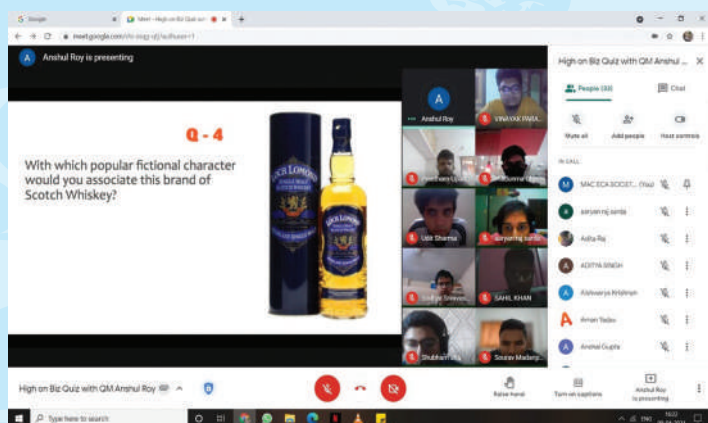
Google

Meet - High on Biz Quiz wi

meet.google.com/

Anshul Roy is presenting

Q - 4

With which popular fictional character would you associate this brand of Scotch Whiskey?

LOCH LOMOND

LOCH LOMOND

Anshul Roy

VINAYAK PARA...

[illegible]

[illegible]

Udit Sharma

Sanyamraj Sardar

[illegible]

SAHIL KHAN

Shubham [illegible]

Sourav Madanp...

High on Biz Quiz with QM Anshul ...

People (33)

Chat

Mute all

Add people

Host controls

IN CALL

MAC ECA SOCIET... (You)

sanyam raj sarda

Adita Raj

ADITYA SINGH

Aishwarya Krishnan

Aman Yadav

Anshul Gupta

High on Biz Quiz with QM Anshul Roy

Raise hand

Turn on captions

Anshul Roy is presenting

Type here to search